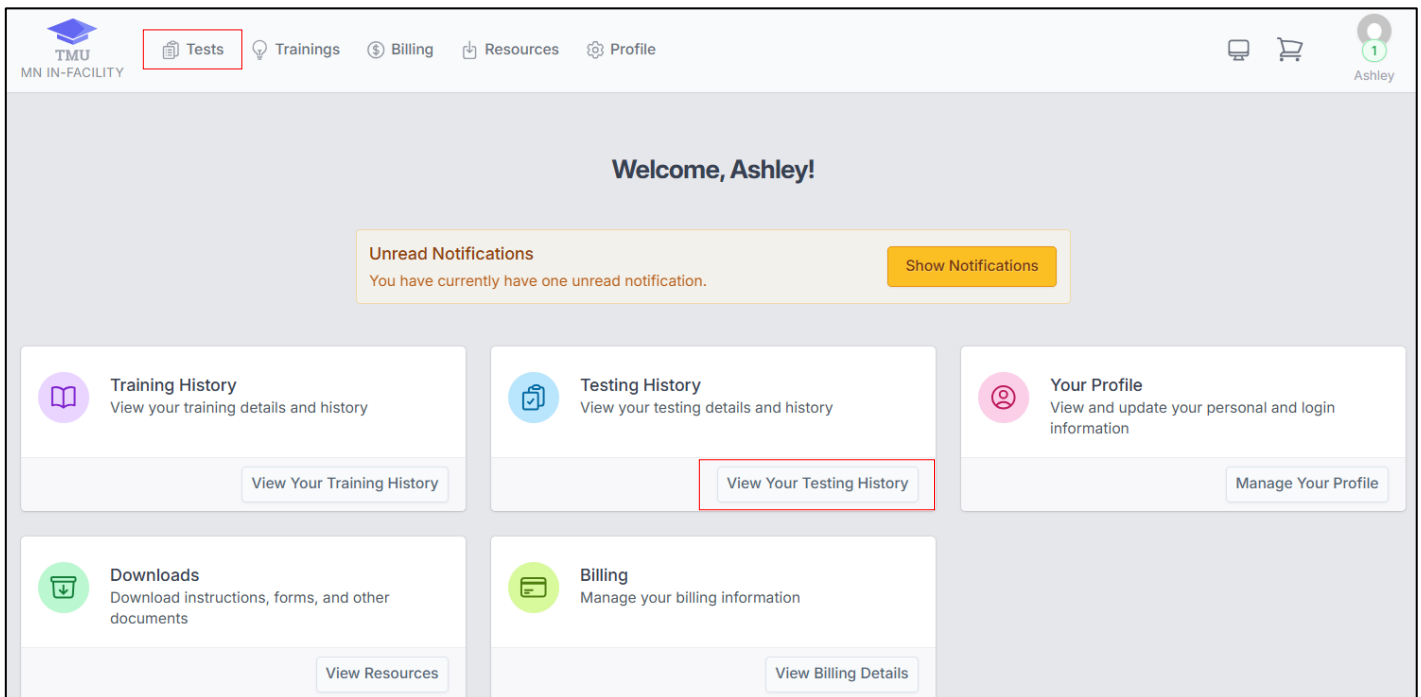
TMU
MN IN-FACILITY

Tests Trainings Billing Resources Profile

1
Ashley

Welcome, Ashley!

Unread Notifications
You have currently have one unread notification.

Show Notifications

Training History
View your training details and history

View Your Training History

Testing History
View your testing details and history

View Your Testing History

Your Profile
View and update your personal and login information

Manage Your Profile

Downloads
Download instructions, forms, and other documents

View Resources

Billing
Manage your billing information

View Billing Details